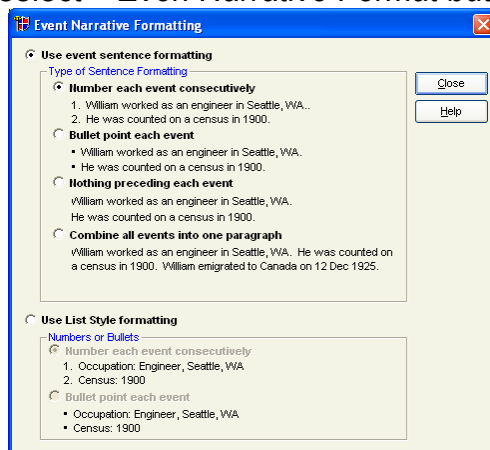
Event Narrative Formatting

Use event sentence formatting

Type of Sentence Formatting

Number each event consecutively

1. William worked as an engineer in Seattle, WA..
2. He was counted on a census in 1900.

Bullet point each event

• William worked as an engineer in Seattle, WA.
• He was counted on a census in 1900.

Nothing preceding each event

William worked as an engineer in Seattle, WA.
He was counted on a census in 1900.

Combine all events into one paragraph

William worked as an engineer in Seattle, WA. He was counted on a census in 1900. William emigrated to Canada on 12 Dec 1925.

Close

Help

Use List Style formatting

Numbers or Bullets

Number each event consecutively

1. Occupation: Engineer, Seattle, WA
2. Census: 1900

Bullet point each event

• Occupation: Engineer, Seattle, WA
• Census: 1900